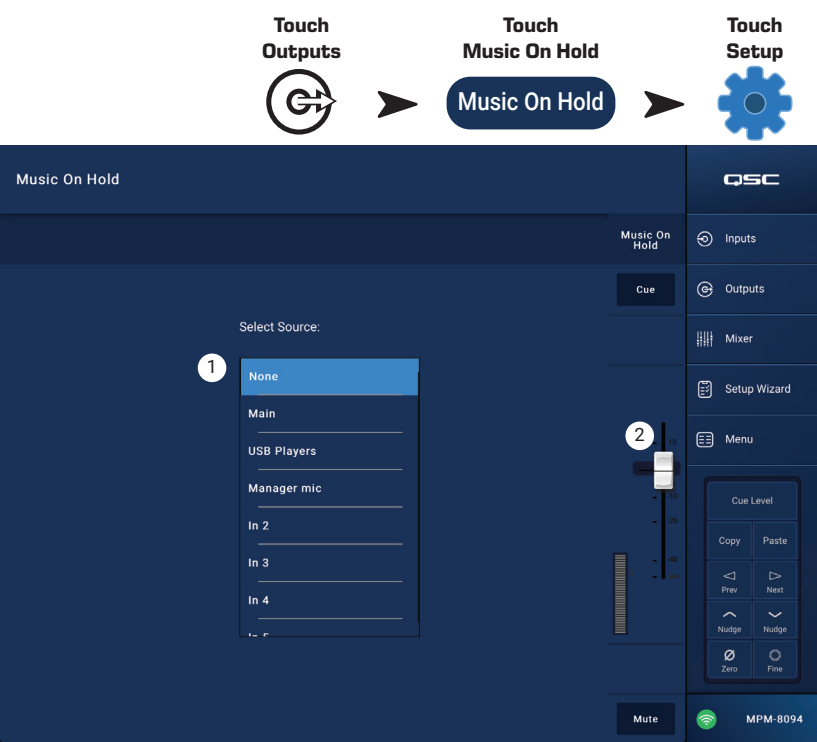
Touch
Outputs

Touch
Music On Hold

Music On Hold

Touch
Setup

Music On Hold

QSC

Music On
Hold

Cue

Inputs

Outputs

Mixer

Setup Wizard

Menu

Select Source:

1

None

Main

USB Players

Manager mic

In 2

In 3

In 4

In 5

2

10

10

20

40

Cue Level

Copy

Paste

Prev

Next

Nudge

Nudge

Zero

Fine

Mute

MPM-8094